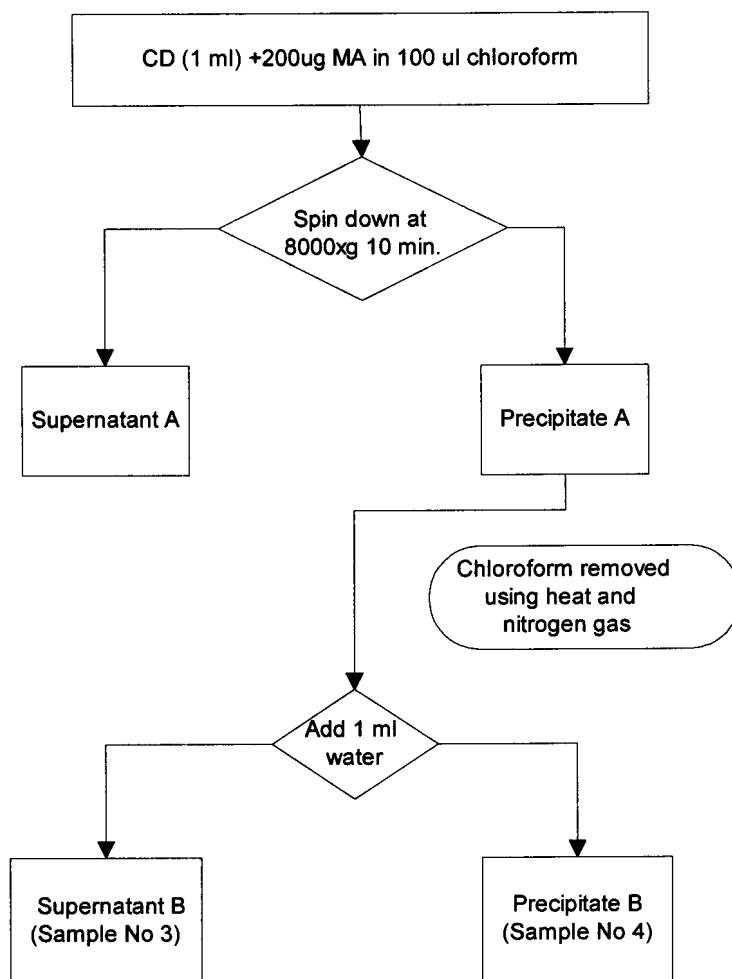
CD (1 ml) +200ug MA in 100 ul chloroform

Spin down at 8000xg 10 min.

Supernatant A

Precipitate A

Chloroform removed using heat and nitrogen gas

Add 1 ml water

Supernatant B (Sample No 3)

Precipitate B (Sample No 4)